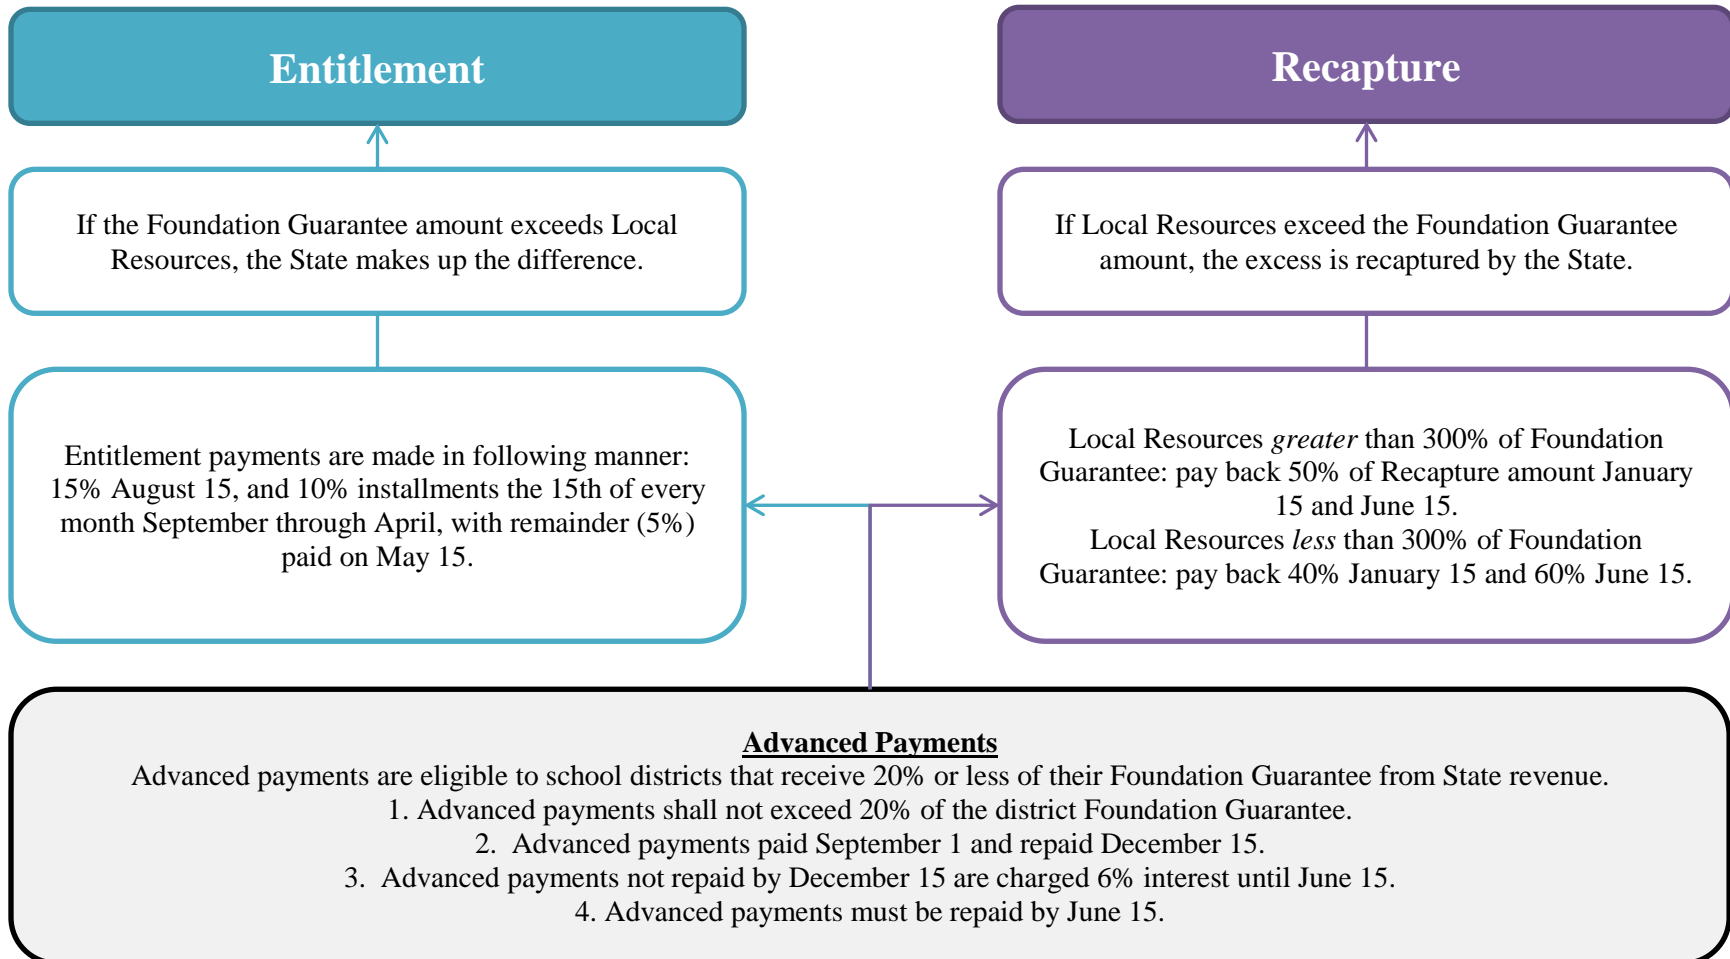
Entitlement

Recapture

If the Foundation Guarantee amount exceeds Local Resources, the State makes up the difference.

If Local Resources exceed the Foundation Guarantee amount, the excess is recaptured by the State.

Entitlement payments are made in following manner: 15% August 15, and 10% installments the 15th of every month September through April, with remainder (5%) paid on May 15.

Local Resources *greater* than 300% of Foundation Guarantee: pay back 50% of Recapture amount January 15 and June 15.
Local Resources *less* than 300% of Foundation Guarantee: pay back 40% January 15 and 60% June 15.

Advanced Payments
Advanced payments are eligible to school districts that receive 20% or less of their Foundation Guarantee from State revenue.
1. Advanced payments shall not exceed 20% of the district Foundation Guarantee.
2. Advanced payments paid September 1 and repaid December 15.
3. Advanced payments not repaid by December 15 are charged 6% interest until June 15.
4. Advanced payments must be repaid by June 15.